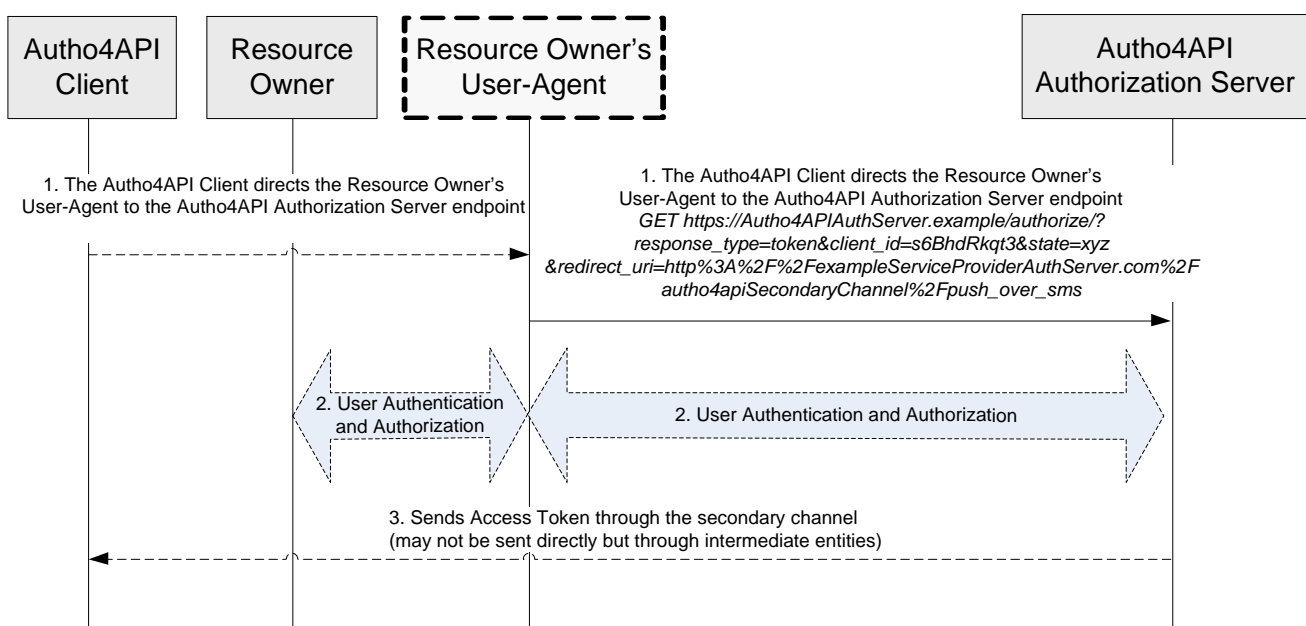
Autho4API Client

Resource Owner

Resource Owner's User-Agent

Autho4API Authorization Server

1. The Autho4API Client directs the Resource Owner's User-Agent to the Autho4API Authorization Server endpoint

1. The Autho4API Client directs the Resource Owner's User-Agent to the Autho4API Authorization Server endpoint
GET https://Autho4APIAuthServer.example/authorize/?response_type=token&client_id=s6BhdRkqt3&state=xyz&redirect_uri=http%3A%2F%2FexampleServiceProviderAuthServer.com%2Fautho4apiSecondaryChannel%2Fpush_over_sms

2. User Authentication and Authorization

2. User Authentication and Authorization

3. Sends Access Token through the secondary channel
(may not be sent directly but through intermediate entities)